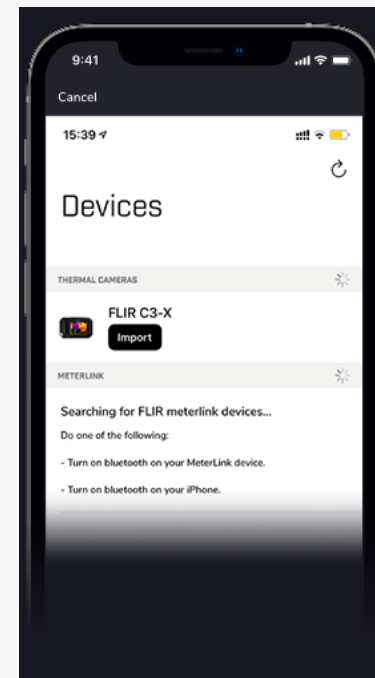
9:41

Cancel

15:39

Devices

THERMAL CAMERAS

FLIR C3-X

Import

METERLINK

Searching for FLIR meterlink devices...

Do one of the following:

- Turn on bluetooth on your MeterLink device.

- Turn on bluetooth on your iPhone.